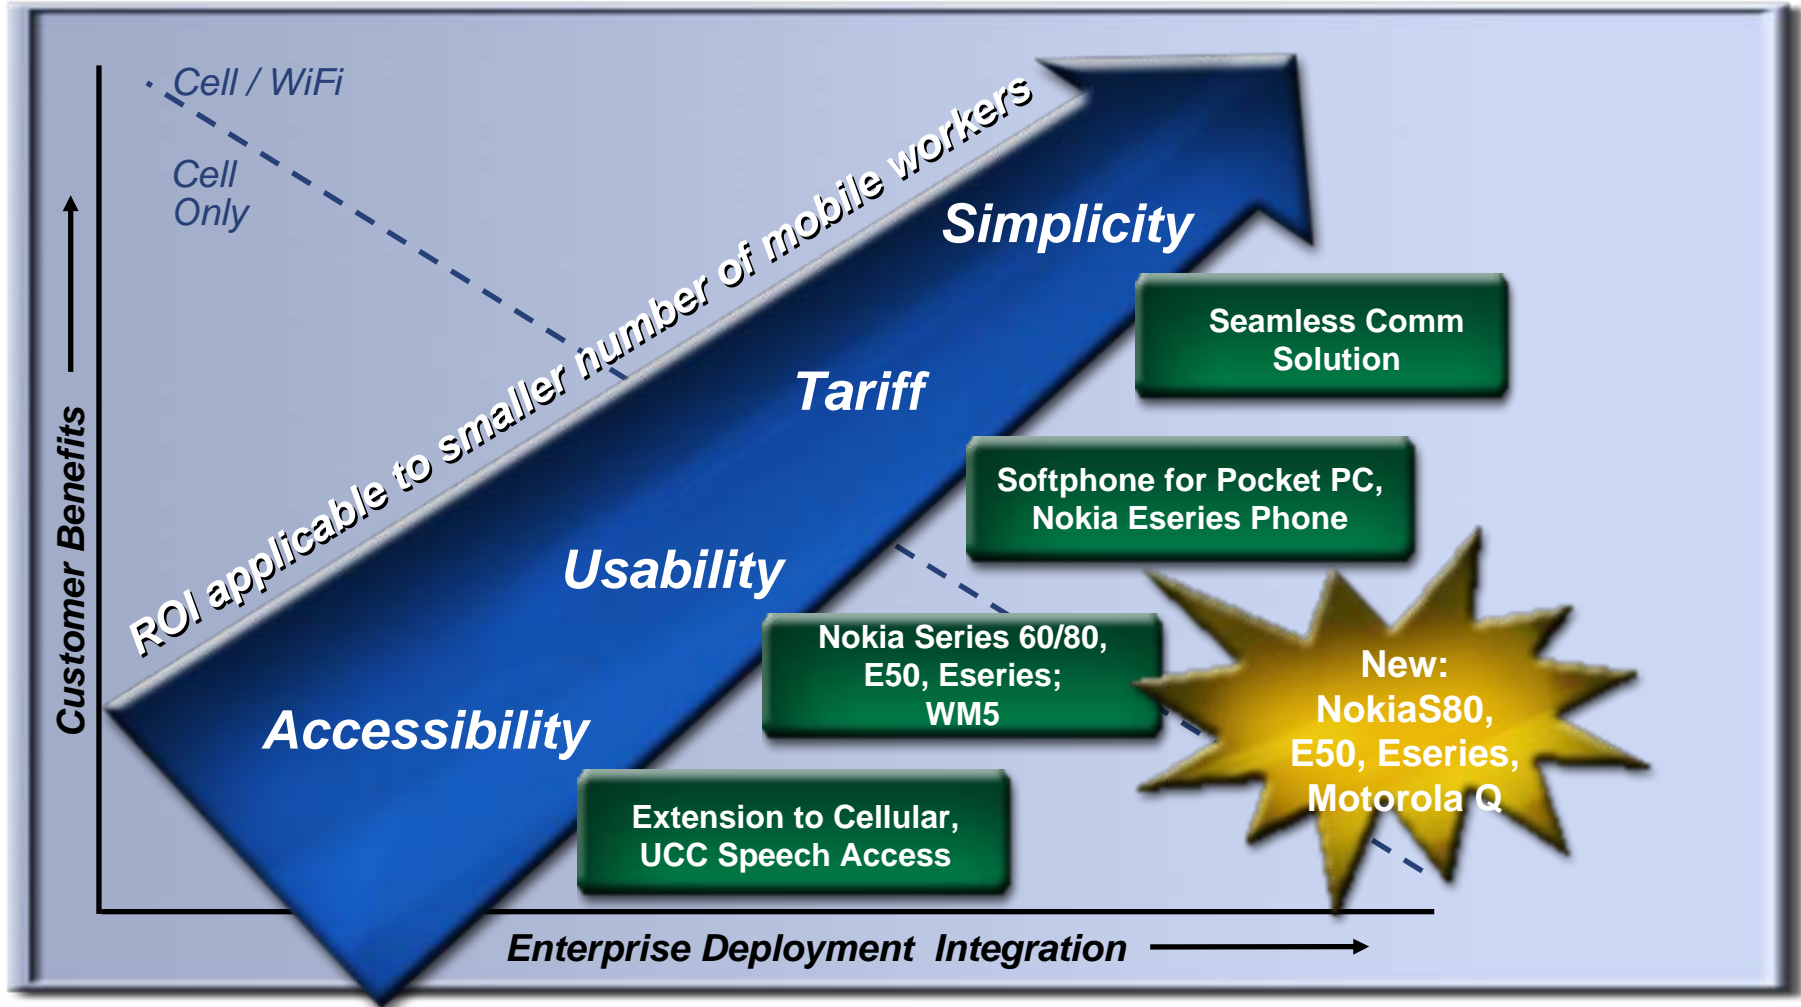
Cell / WiFi

Cell Only

ROI applicable to smaller number of mobile workers

Simplicity

Tariff

Usability

Accessibility

Seamless Comm Solution

Softphone for Pocket PC, Nokia Eseries Phone

Nokia Series 60/80, E50, Eseries; WM5

Extension to Cellular, UCC Speech Access

New: NokiaS80, E50, Eseries, Motorola Q

Customer Benefits

Enterprise Deployment Integration